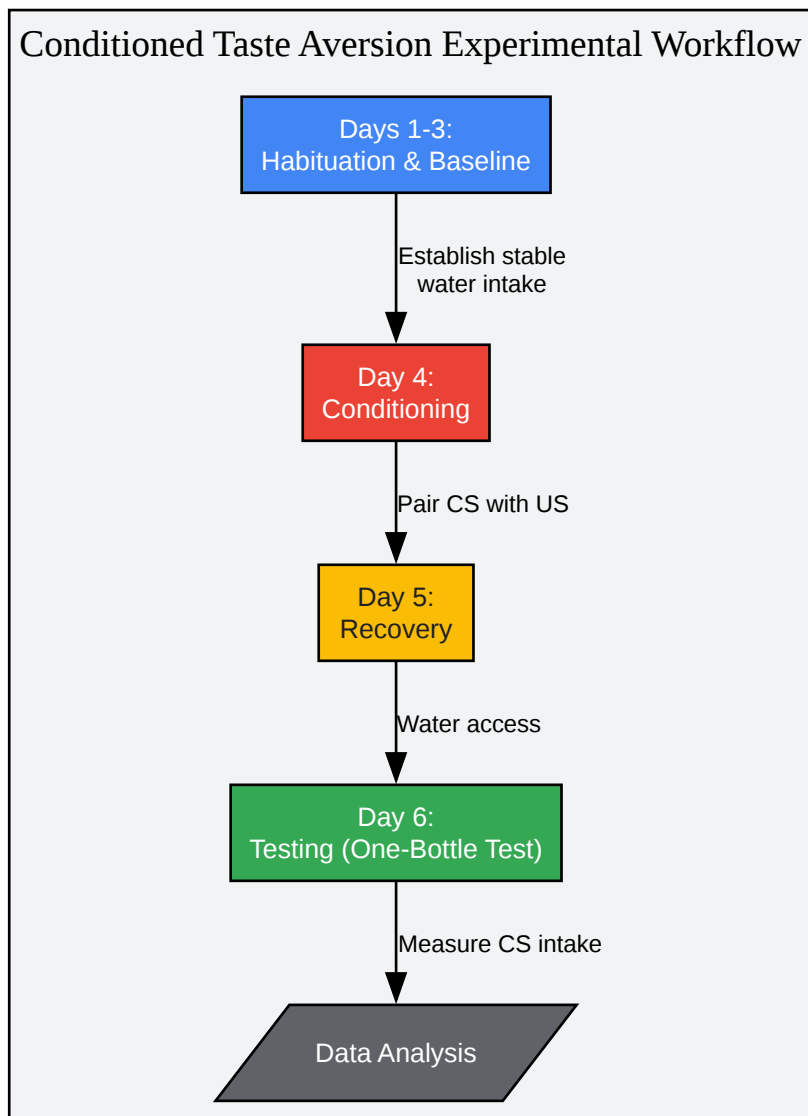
Conditioned Taste Aversion Experimental Workflow

Days 1-3:
Habituation & Baseline

Establish stable water intake

Day 4:
Conditioning

Pair CS with US

Day 5:
Recovery

Water access

Day 6:
Testing (One-Bottle Test)

Measure CS intake

Data Analysis